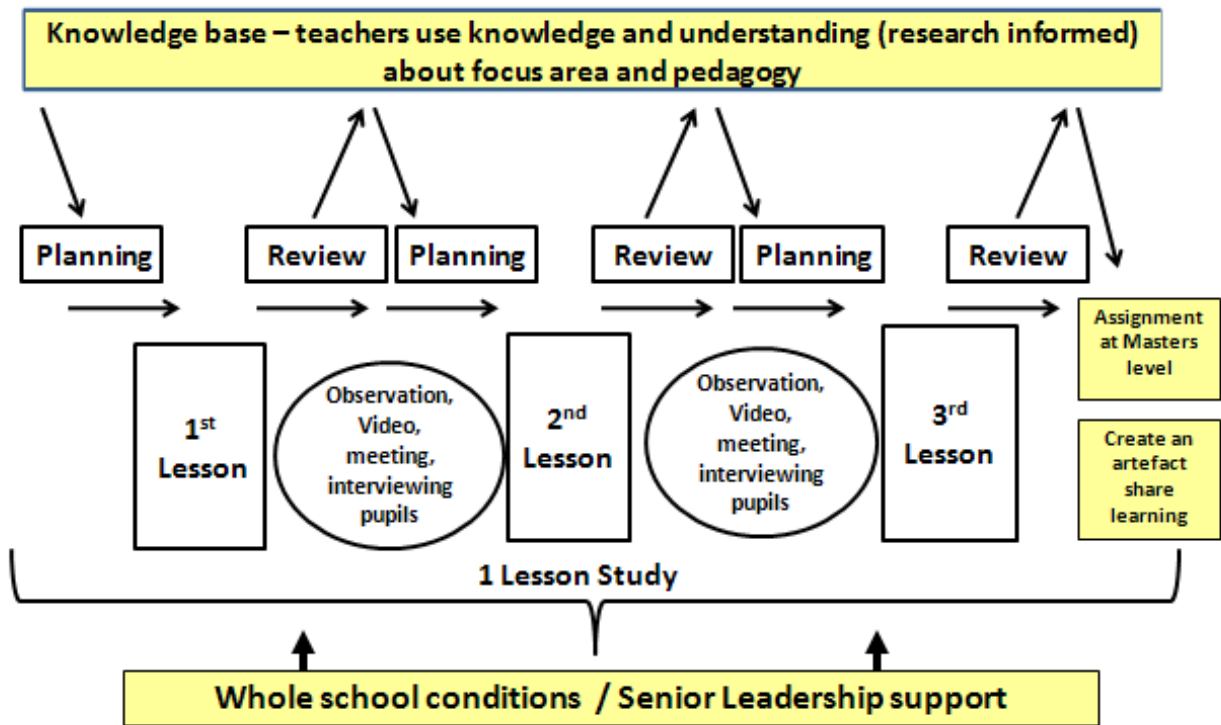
Knowledge base – teachers use knowledge and understanding (research informed) about focus area and pedagogy

Planning

Review

Planning

Review

Planning

Review

1$^{st}$ Lesson

Observation, Video, meeting, interviewing pupils

2$^{nd}$ Lesson

Observation, Video, meeting, interviewing pupils

3$^{rd}$ Lesson

Assignment at Masters level

Create an artefact share learning

1 Lesson Study

Whole school conditions / Senior Leadership support